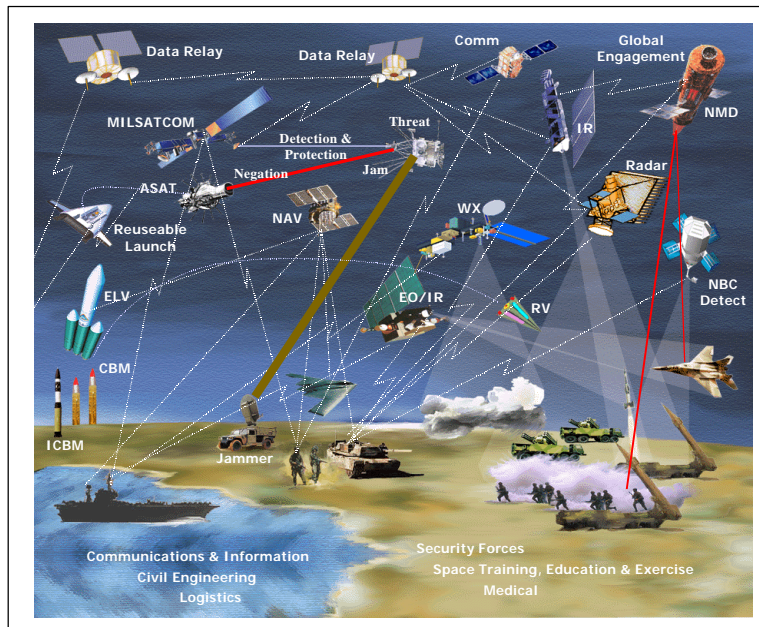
Data Relay
Data Relay
Comm
Global Engagement
MILSATCOM
Threat
Detection & Protection
IR
NMD
Negation
Jam
ASAT
Radar
NAV
Reuseable Launch
WX
ELV
EO/IR
RV
NBC Detect
CBM
ICBM
Jammer
Communications & Information
Civil Engineering
Logistics
Security Forces
Space Training, Education & Exercise
Medical